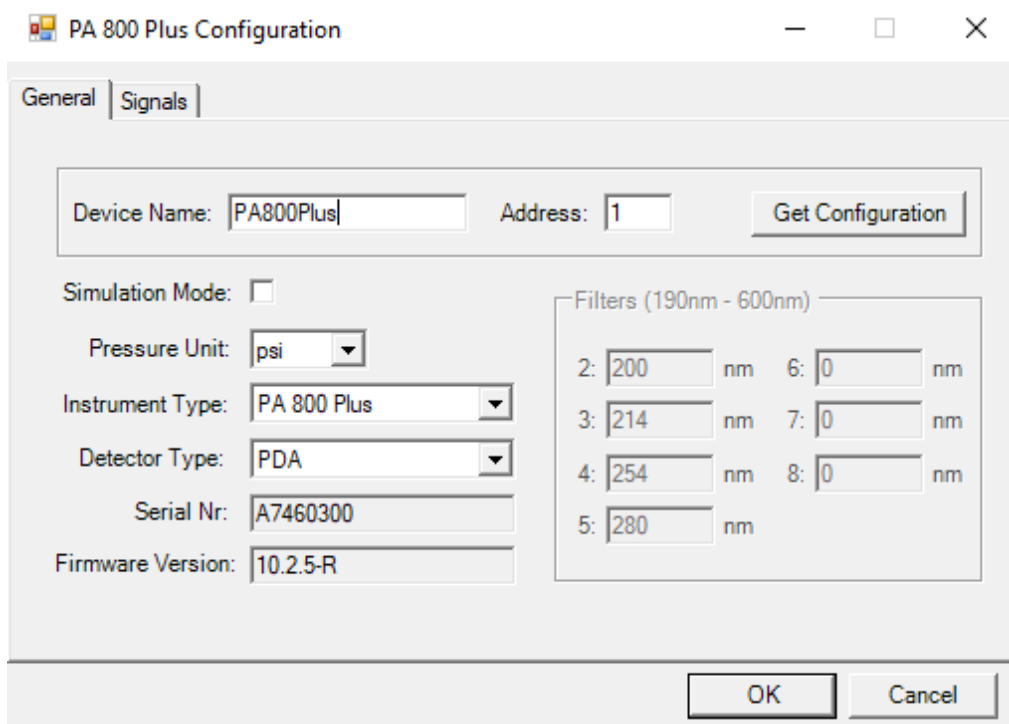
PA 800 Plus Configuration

General Signals

Device Name: PA800Plus Address: 1 Get Configuration

Simulation Mode:

Pressure Unit: psi

Instrument Type: PA 800 Plus

Detector Type: PDA

Serial Nr: A7460300

Firmware Version: 10.2.5-R

Filters (190nm - 600nm)

2: 200 nm 6: 0 nm

3: 214 nm 7: 0 nm

4: 254 nm 8: 0 nm

5: 280 nm

OK Cancel